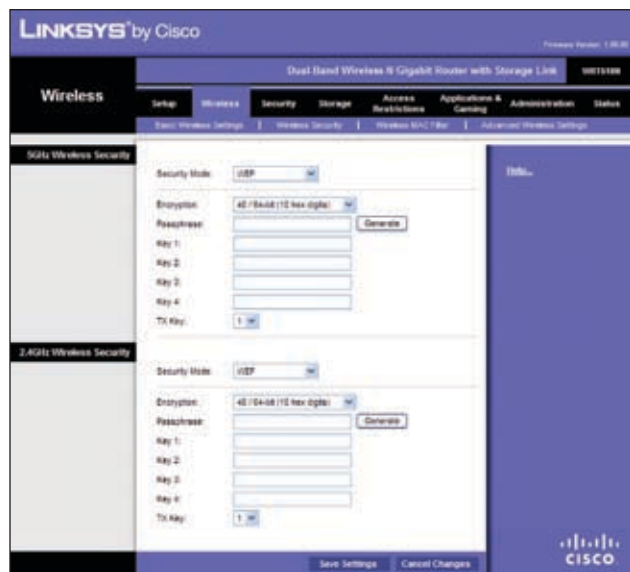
LINKSYS® by Cisco

Firmware Version: 1.00.00

Dual-Band Wireless-N Gigabit Router with Storage Link WRT610N

Wireless

Setup | Wireless | Security | Storage | Access Restrictions | Applications & Gaming | Administration | Status

Basic Wireless Settings | Wireless Security | Wireless MAC Filter | Advanced Wireless Settings

5GHz Wireless Security

Security Mode: WEP

Encryption: 40 / 64-bit (10 hex digits)
Passphrase: Generate
Key 1:
Key 2:
Key 3:
Key 4:
TX Key: 1

Help...

2.4GHz Wireless Security

Security Mode: WEP

Encryption: 40 / 64-bit (10 hex digits)
Passphrase: Generate
Key 1:
Key 2:
Key 3:
Key 4:
TX Key: 1

Save Settings Cancel Changes

cisco